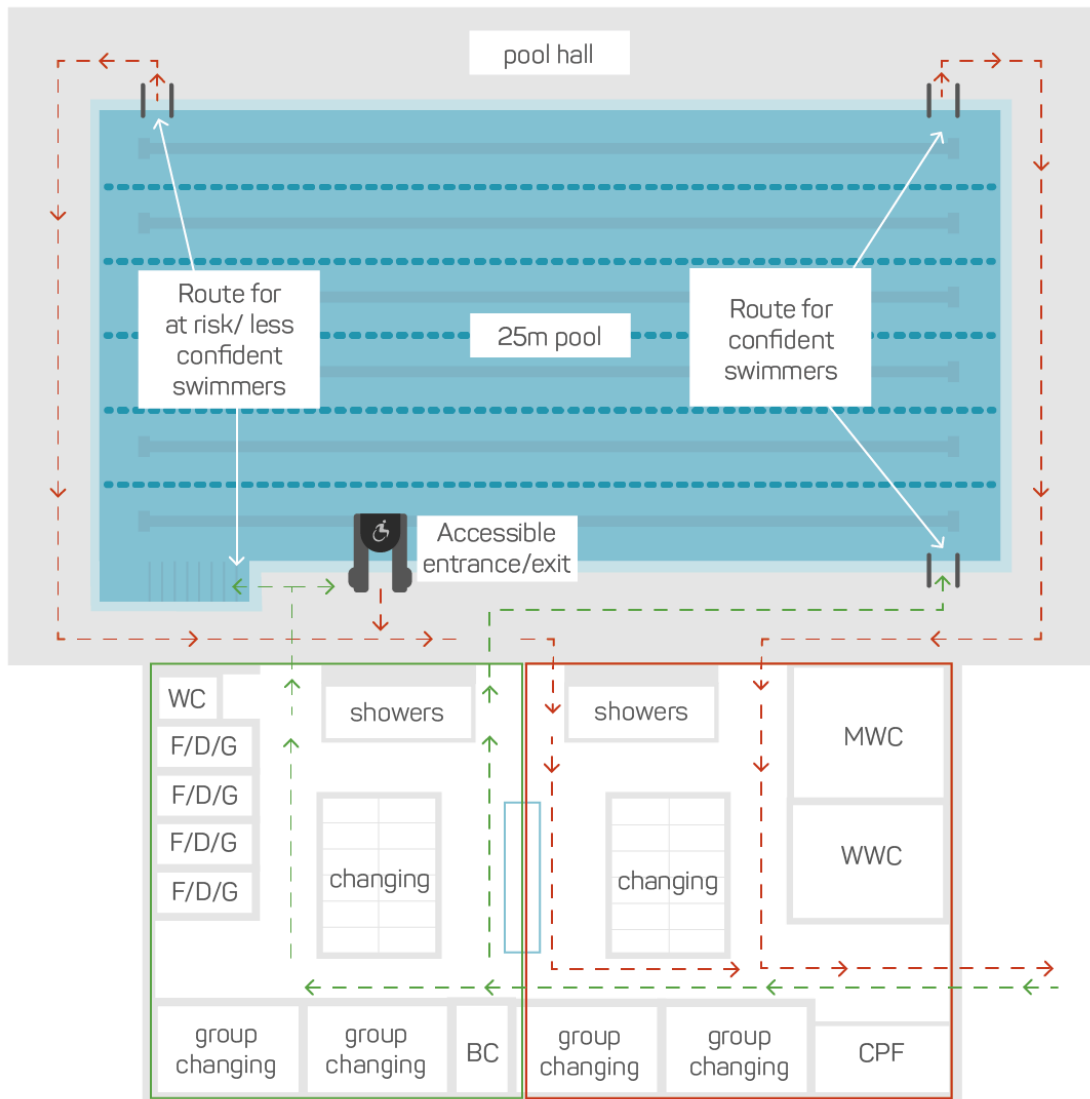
pool hall

Route for at risk/ less confident swimmers

25m pool

Route for confident swimmers

Accessible entrance/exit

WC

F/D/G

F/D/G

F/D/G

F/D/G

showers

changing

showers

changing

MWC

WWC

group changing

group changing

BC

group changing

group changing

CPF